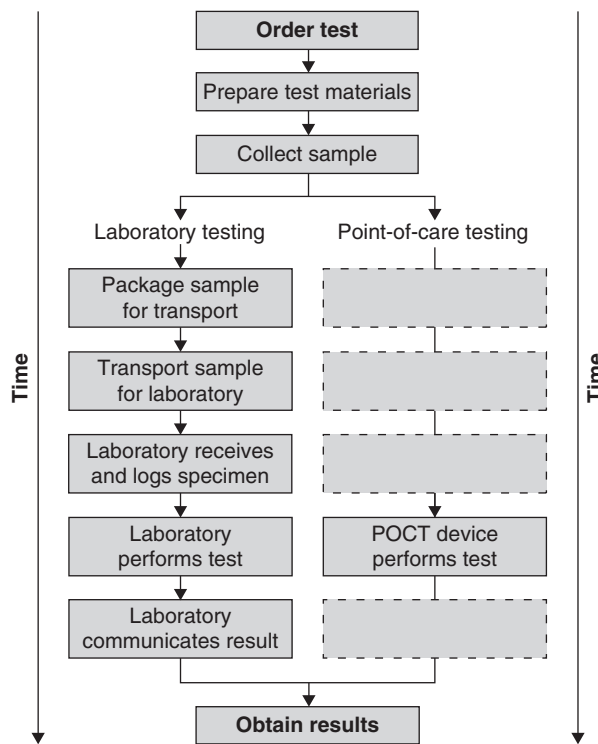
Order test

Prepare test materials

Collect sample

Laboratory testing

Point-of-care testing

Package sample for transport

Transport sample for laboratory

Laboratory receives and logs specimen

Laboratory performs test

Laboratory communicates result

POCT device performs test

Obtain results

Time

Time